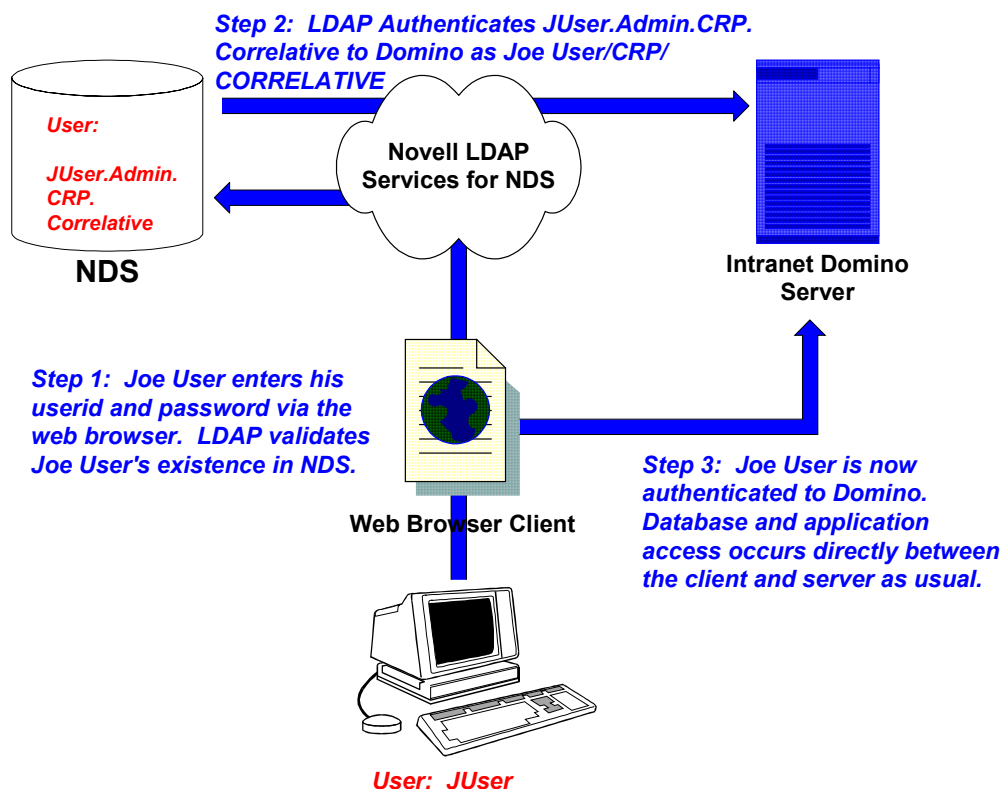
Step 2: LDAP Authenticates JUser.Admin.CRP. Correlative to Domino as Joe User/CRP/ CORRELATIVE

User:

JUser.Admin. CRP. Correlative

NDS

Novell LDAP Services for NDS

Intranet Domino Server

Step 1: Joe User enters his userid and password via the web browser. LDAP validates Joe User's existence in NDS.

Web Browser Client

Step 3: Joe User is now authenticated to Domino. Database and application access occurs directly between the client and server as usual.

User: JUser